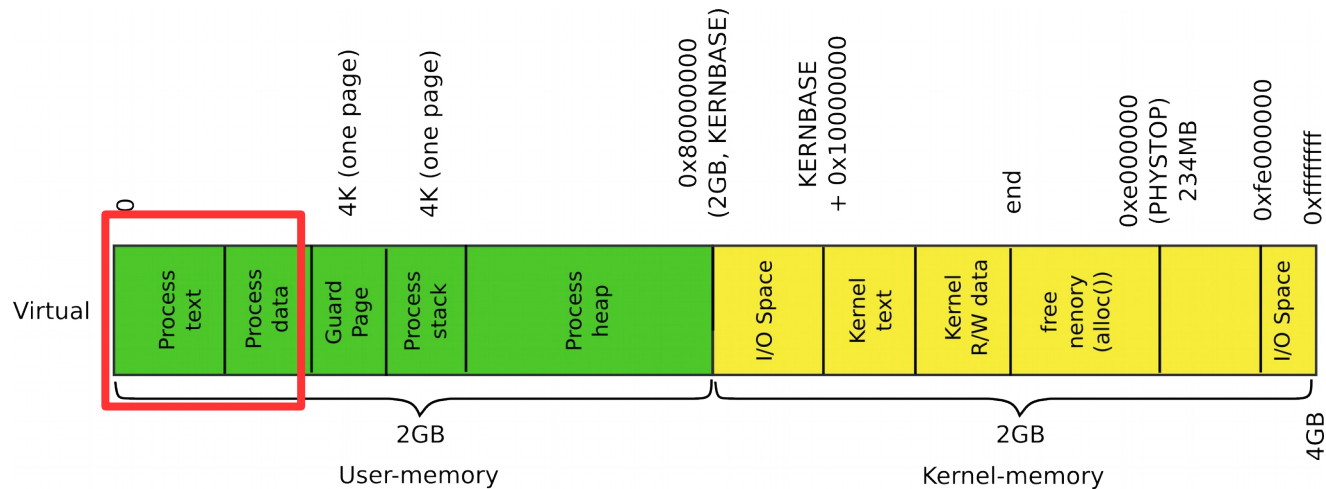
0

4K (one page)

4K (one page)

0x80000000 (2GB, KERNBASE)

KERNBASE + 0x10000000

end

0xe000000 (PHYSTOP) 234MB

0xfe000000

0xffffffff

Virtual

Process text

Process data

Guard Page

Process stack

Process heap

I/O Space

Kernel text

Kernel R/W data

free nenory (alloc())

I/O Space

2GB

User-memory

2GB

Kernel-memory

4GB